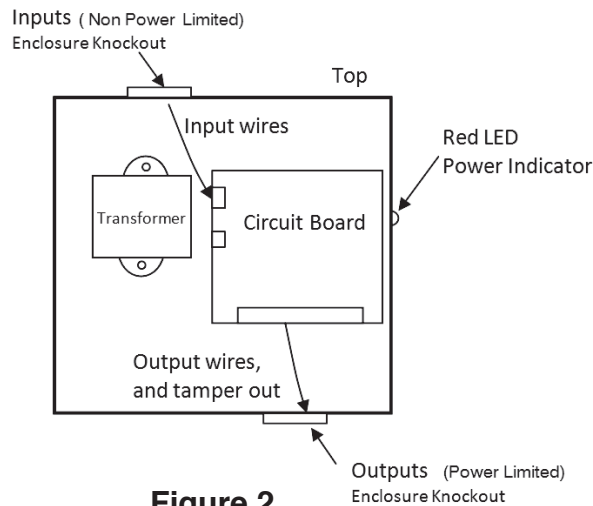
Inputs ( Non Power Limited)
Enclosure Knockout

Top

Input wires

Red LED
Power Indicator

Transformer

Circuit Board

Output wires, and tamper out

Outputs (Power Limited)
Enclosure Knockout

Figure 2